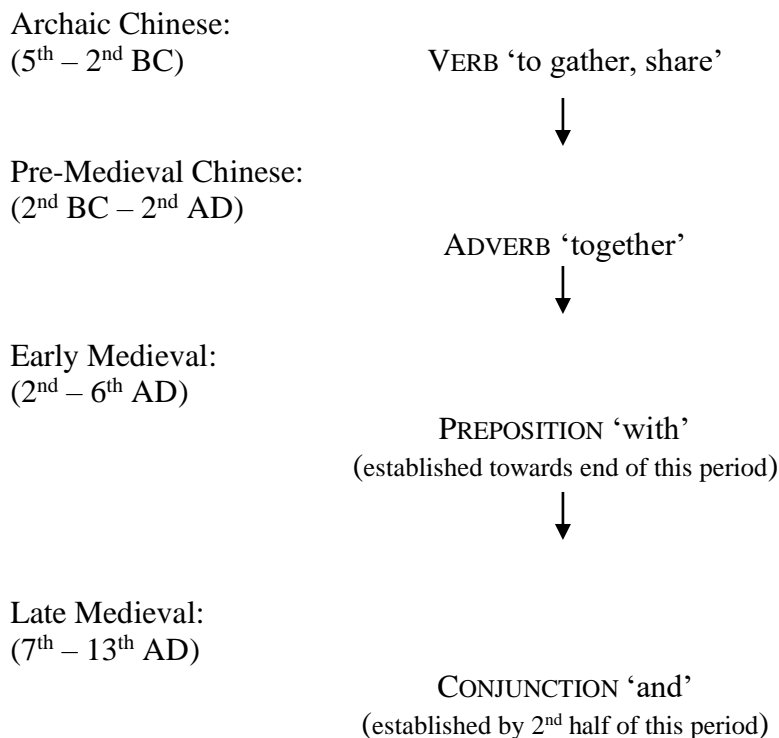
Archaic Chinese:
($5^{th}$ – $2^{nd}$ BC)

VERB 'to gather, share'

Pre-Medieval Chinese:
($2^{nd}$ BC – $2^{nd}$ AD)

ADVERB 'together'

Early Medieval:
($2^{nd}$ – $6^{th}$ AD)

PREPOSITION 'with'
(established towards end of this period)

Late Medieval:
($7^{th}$ – $13^{th}$ AD)

CONJUNCTION 'and'
(established by $2^{nd}$ half of this period)